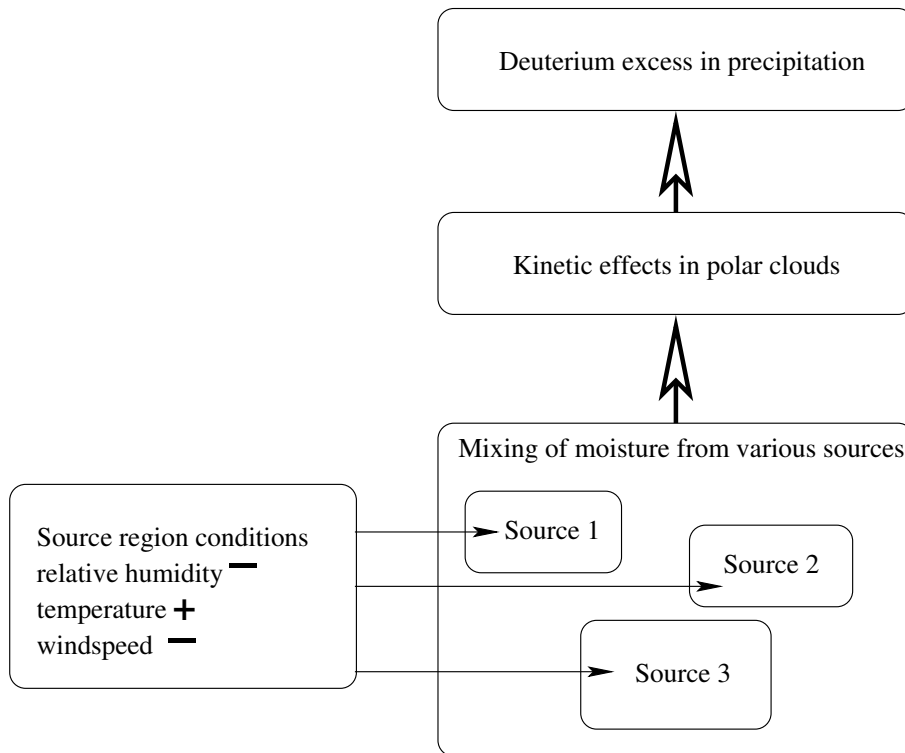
Deuterium excess in precipitation

Kinetic effects in polar clouds

Mixing of moisture from various sources

Source 1

Source 2

Source 3

Source region conditions
relative humidity −
temperature +
windspeed −